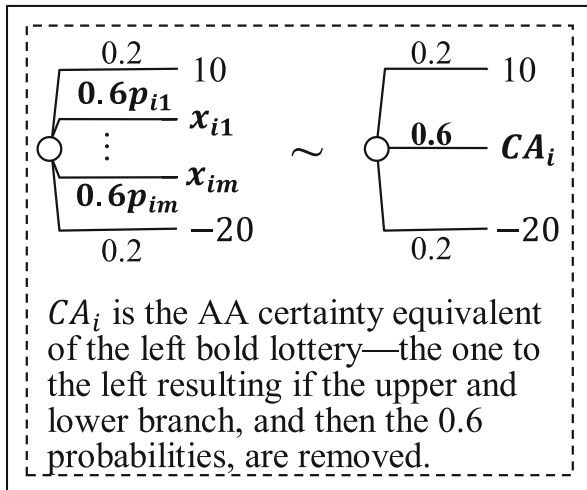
0.2 10
$\mathbf{0.6p_{i1}}$ $\boldsymbol{x_{i1}}$
$\vdots$
$\mathbf{0.6p_{im}}$ $\boldsymbol{x_{im}}$
0.2 −20

$\sim$

0.2 10
**0.6** $\boldsymbol{CA_i}$
0.2 −20

$CA_i$ is the AA certainty equivalent of the left bold lottery—the one to the left resulting if the upper and lower branch, and then the 0.6 probabilities, are removed.